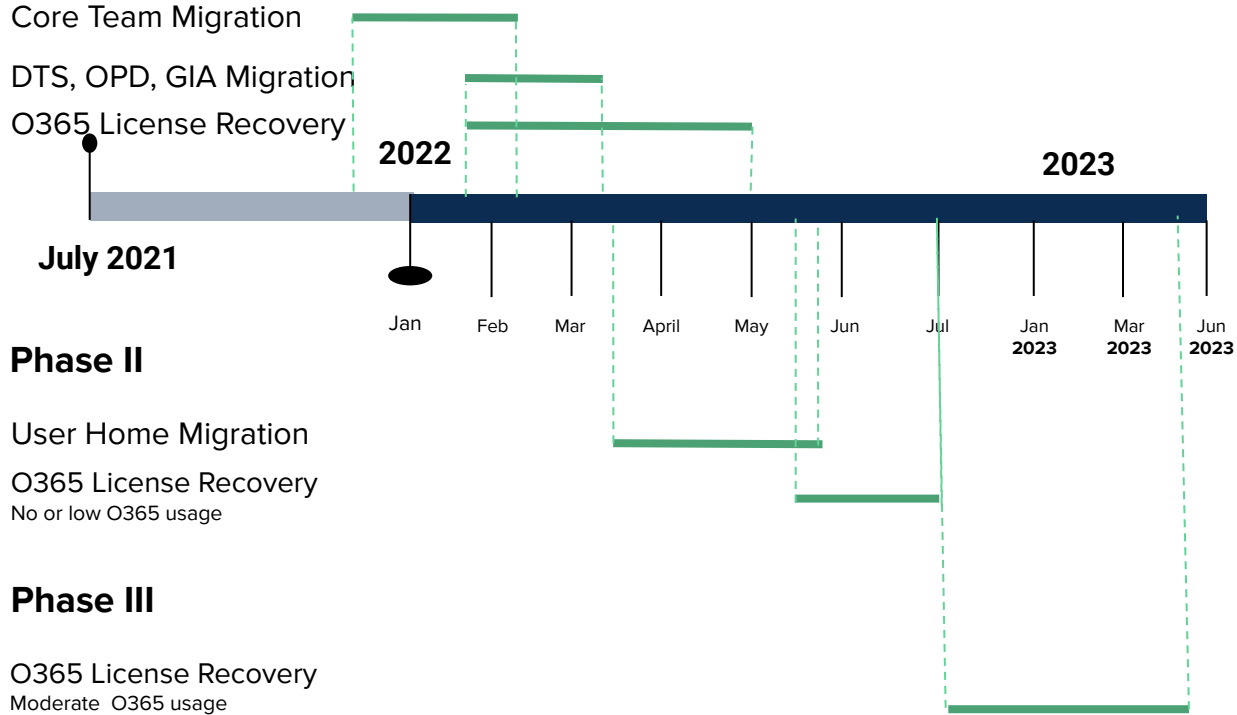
Core Team Migration

DTS, OPD, GIA Migration

O365 License Recovery

2022

2023

July 2021

Jan

Feb

Mar

April

May

Jun

Jul

Jan 2023

Mar 2023

Jun 2023

Phase II

User Home Migration

O365 License Recovery
No or low O365 usage

Phase III

O365 License Recovery
Moderate O365 usage